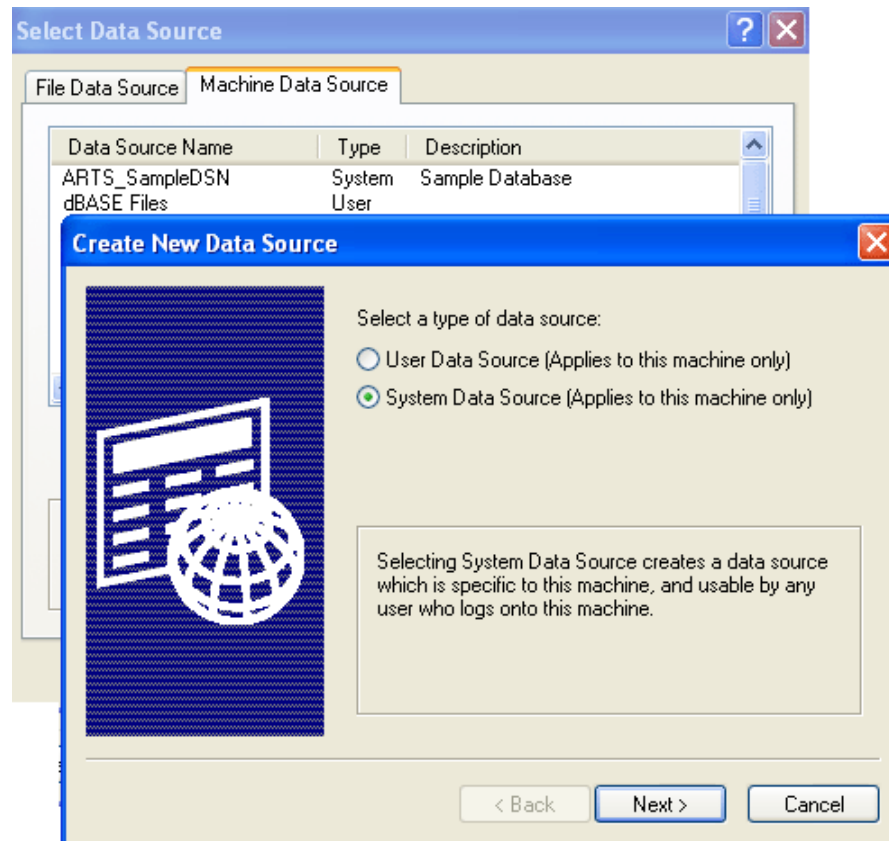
Select Data Source

File Data Source | Machine Data Source

| Data Source Name | Type | Description |
|---|---|---|
| ARTS_SampleDSN | System | Sample Database |
| dBASE Files | User | |

Create New Data Source

Select a type of data source:

User Data Source (Applies to this machine only)

System Data Source (Applies to this machine only)

Selecting System Data Source creates a data source which is specific to this machine, and usable by any user who logs onto this machine.

< Back

Next >

Cancel